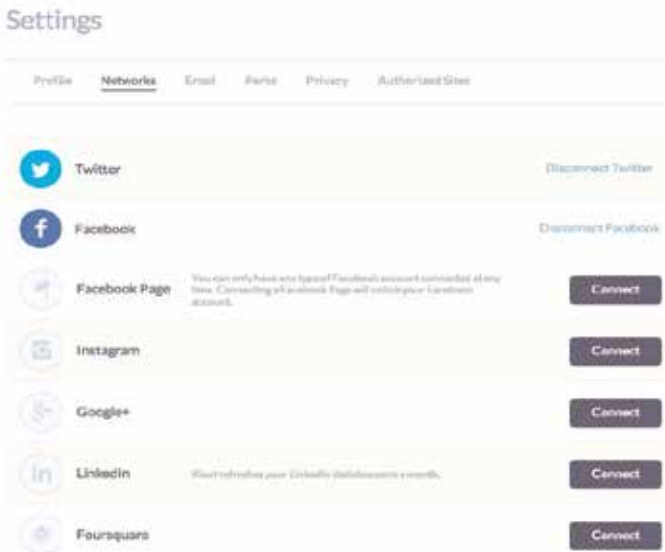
Settings

Profile Networks Email Perks Privacy Authorized Sites

Twitter

Disconnect Twitter

Facebook

Disconnect Facebook

Facebook Page

You can only have one type of Facebook account connected at any time. Connecting a Facebook Page will unlink your Facebook account.

Connect

Instagram

Connect

Google+

Connect

LinkedIn

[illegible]

Connect

Foursquare

Connect